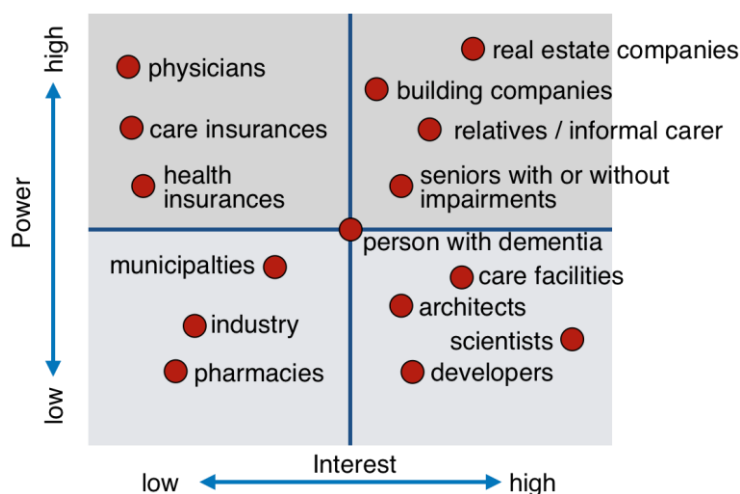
high
Power
low

physicians
care insurances
health insurances

real estate companies
building companies
relatives / informal carer
seniors with or without impairments

person with dementia

municipalties
industry
pharmacies

care facilities
architects
scientists
developers

Interest
low
high